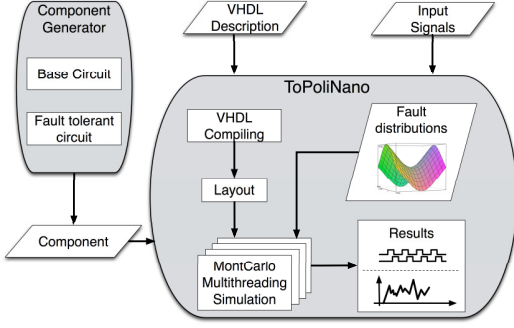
Component Generator

Base Circuit

Fault tolerant circuit

VHDL Description

Input Signals

ToPoliNano

VHDL Compiling

Fault distributions

Layout

Component

MontCarlo Multithreading Simulation

Results